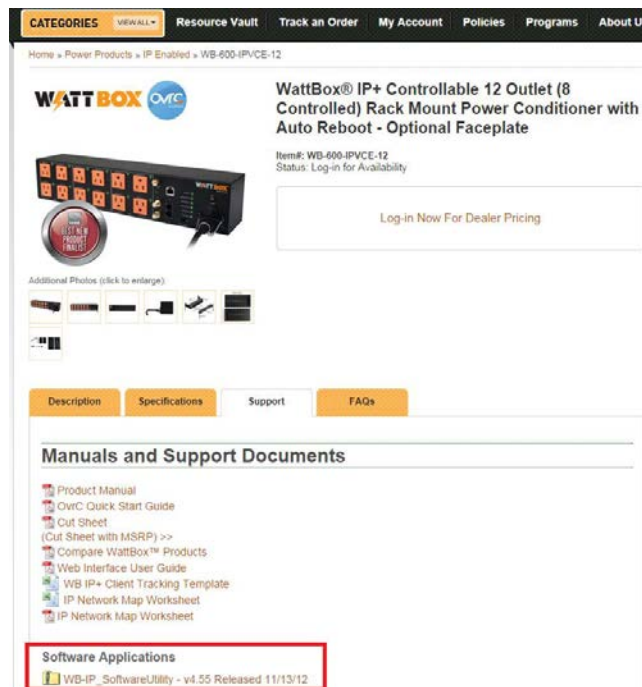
CATEGORIES VIEW ALL Resource Vault Track an Order My Account Policies Programs About U

Home » Power Products » IP Enabled » WB-600-IPVCE-12

WATTBOX OvrC

WattBox® IP+ Controllable 12 Outlet (8 Controlled) Rack Mount Power Conditioner with Auto Reboot - Optional Faceplate

Item#: WB-600-IPVCE-12
Status: Log-in for Availability

Log-in Now For Dealer Pricing

BEST NEW PRODUCT FINALIST

Additional Photos (click to enlarge):

Description | Specifications | Support | FAQs

Manuals and Support Documents

Product Manual
OvrC Quick Start Guide
Cut Sheet
(Cut Sheet with MSRP) >>
Compare WattBox™ Products
Web Interface User Guide
WB IP+ Client Tracking Template
IP Network Map Worksheet
IP Network Map Worksheet

Software Applications

WB-IP_SoftwareUtility - v4.55 Released 11/13/12